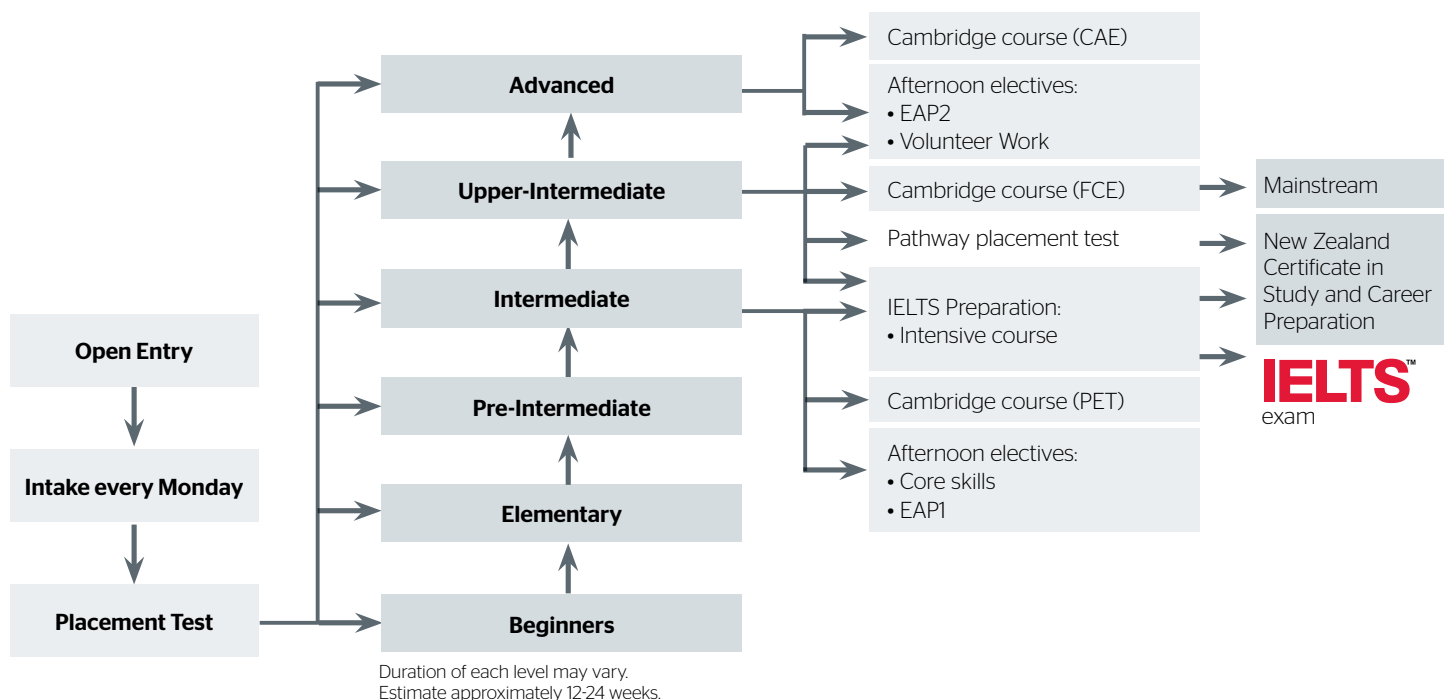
Open Entry

Intake every Monday

Placement Test

Advanced

Upper-Intermediate

Intermediate

Pre-Intermediate

Elementary

Beginners

Duration of each level may vary.
Estimate approximately 12-24 weeks.

Cambridge course (CAE)

Afternoon electives:
• EAP2
• Volunteer Work

Cambridge course (FCE)

Pathway placement test

IELTS Preparation:
• Intensive course

Cambridge course (PET)

Afternoon electives:
• Core skills
• EAP1

Mainstream

New Zealand Certificate in Study and Career Preparation

IELTS™
exam